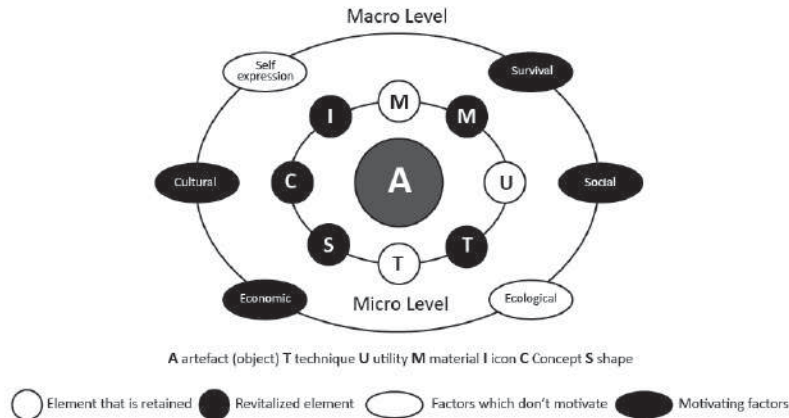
Macro Level

Self expression

Survival

Cultural

Social

Economic

Ecological

Micro Level

M

M

I

C

A

U

S

T

T

**A** artefact (object) **T** technique **U** utility **M** material **I** icon **C** Concept **S** shape

Element that is retained

Revitalized element

Factors which don't motivate

Motivating factors